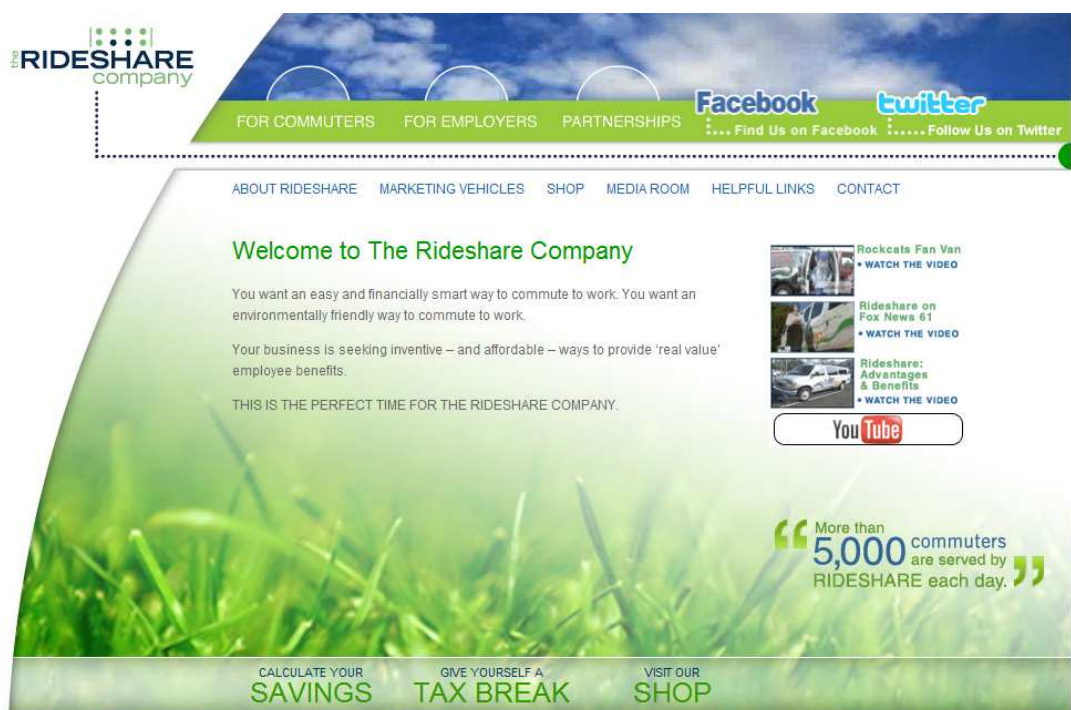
the RIDESHARE company

FOR COMMUTERS FOR EMPLOYERS PARTNERSHIPS

Facebook Find Us on Facebook

twitter Follow Us on Twitter

ABOUT RIDESHARE MARKETING VEHICLES SHOP MEDIA ROOM HELPFUL LINKS CONTACT

Welcome to The Rideshare Company

You want an easy and financially smart way to commute to work. You want an environmentally friendly way to commute to work.

Your business is seeking inventive – and affordable – ways to provide 'real value' employee benefits.

THIS IS THE PERFECT TIME FOR THE RIDESHARE COMPANY.

Rockcats Fan Van
• WATCH THE VIDEO

Rideshare on Fox News 61
• WATCH THE VIDEO

Rideshare: Advantages & Benefits
• WATCH THE VIDEO

YouTube

“ More than 5,000 commuters are served by RIDESHARE each day. ”

CALCULATE YOUR SAVINGS

GIVE YOURSELF A TAX BREAK

VISIT OUR SHOP